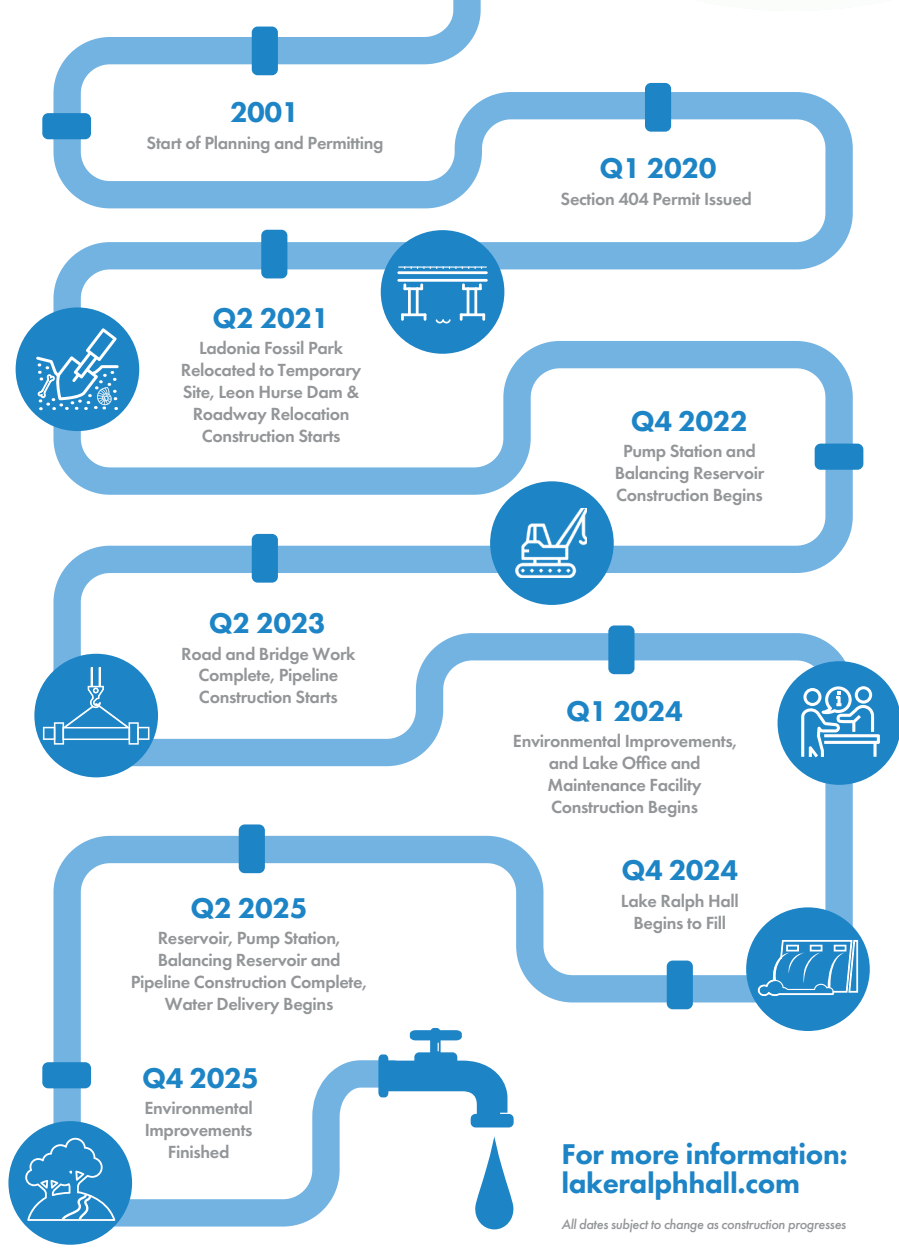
2001
Start of Planning and Permitting

Q1 2020
Section 404 Permit Issued

Q2 2021
Ladonia Fossil Park Relocated to Temporary Site, Leon Hurse Dam & Roadway Relocation Construction Starts

Q4 2022
Pump Station and Balancing Reservoir Construction Begins

Q2 2023
Road and Bridge Work Complete, Pipeline Construction Starts

Q1 2024
Environmental Improvements, and Lake Office and Maintenance Facility Construction Begins

Q4 2024
Lake Ralph Hall Begins to Fill

Q2 2025
Reservoir, Pump Station, Balancing Reservoir and Pipeline Construction Complete, Water Delivery Begins

Q4 2025
Environmental Improvements Finished

For more information:
lakeralphhall.com

All dates subject to change as construction progresses